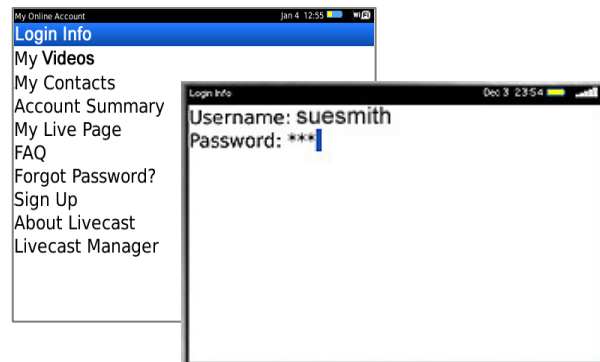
My Online Account Jan 4 12:55

Login Info
My **Videos**
My Contacts
Account Summary
My Live Page
FAQ
Forgot Password?
Sign Up
About Livecast
Livecast Manager

Login Info Dec 3 23:54

Username: suesmith
Password: ***